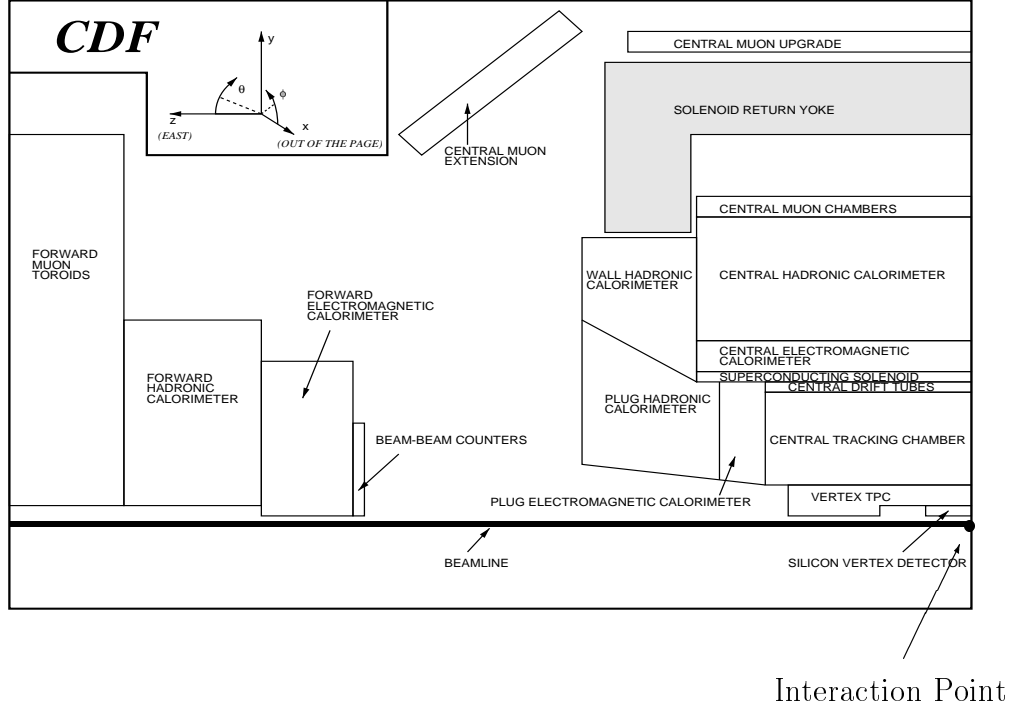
CDF

y

$\theta$

$\phi$

z

x

(EAST)

(OUT OF THE PAGE)

CENTRAL MUON EXTENSION

CENTRAL MUON UPGRADE

SOLENOID RETURN YOKE

CENTRAL MUON CHAMBERS

FORWARD MUON TOROIDS

WALL HADRONIC CALORIMETER

CENTRAL HADRONIC CALORIMETER

FORWARD ELECTROMAGNETIC CALORIMETER

CENTRAL ELECTROMAGNETIC CALORIMETER

SUPERCONDUCTING SOLENOID

CENTRAL DRIFT TUBES

FORWARD HADRONIC CALORIMETER

PLUG HADRONIC CALORIMETER

BEAM-BEAM COUNTERS

CENTRAL TRACKING CHAMBER

PLUG ELECTROMAGNETIC CALORIMETER

VERTEX TPC

BEAMLINE

SILICON VERTEX DETECTOR

Interaction Point